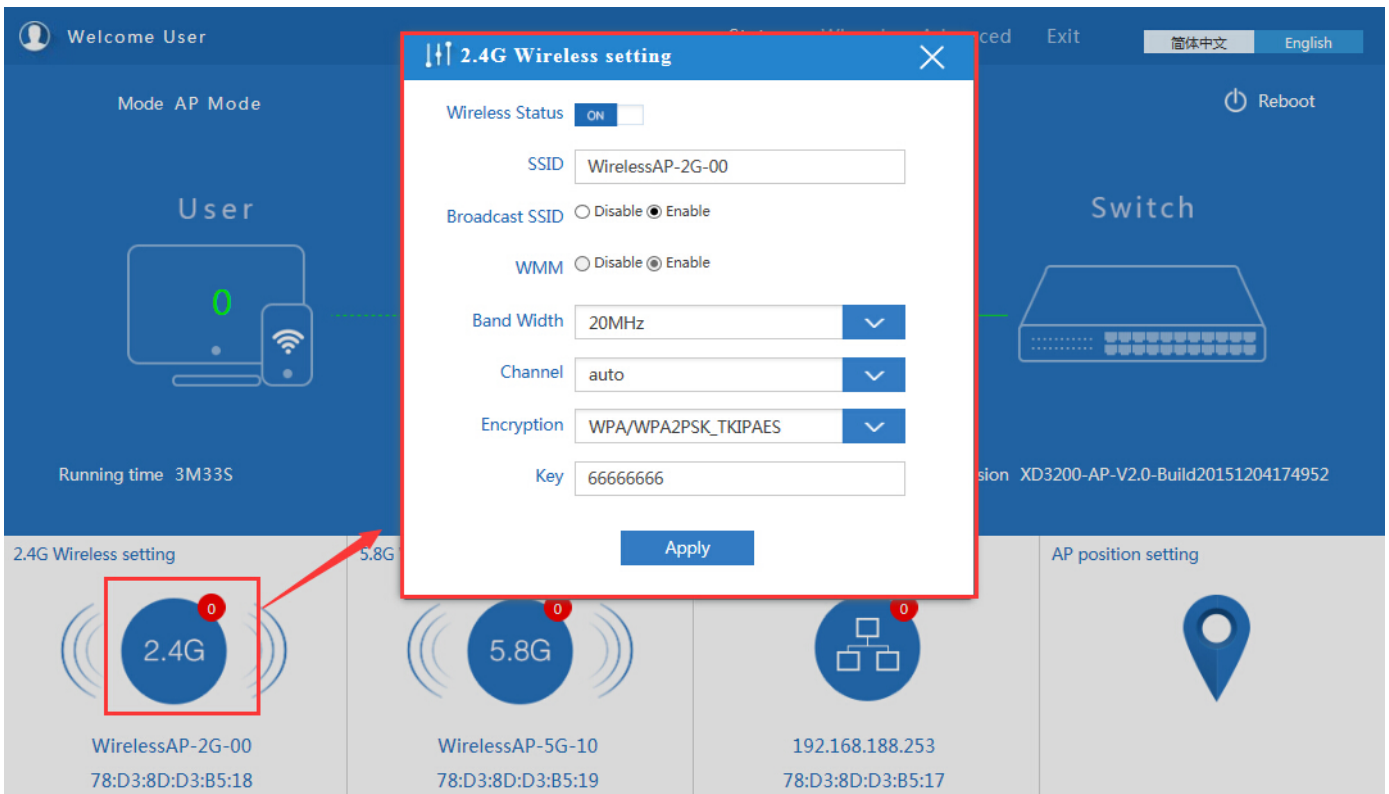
Welcome User

Stat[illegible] Wi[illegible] A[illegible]ced Exit 简体中文 English

Mode AP Mode

Reboot

User

0

Switch

Running time 3M33S

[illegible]sion XD3200-AP-V2.0-Build20151204174952

2.4G Wireless setting

Wireless Status ON

SSID WirelessAP-2G-00

Broadcast SSID Disable Enable

WMM Disable Enable

Band Width 20MHz

Channel auto

Encryption WPA/WPA2PSK_TKIPAES

Key 66666666

Apply

2.4G Wireless setting

5.8G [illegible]

AP position setting

0

2.4G

0

5.8G

0

WirelessAP-2G-00
78:D3:8D:D3:B5:18

WirelessAP-5G-10
78:D3:8D:D3:B5:19

192.168.188.253
78:D3:8D:D3:B5:17